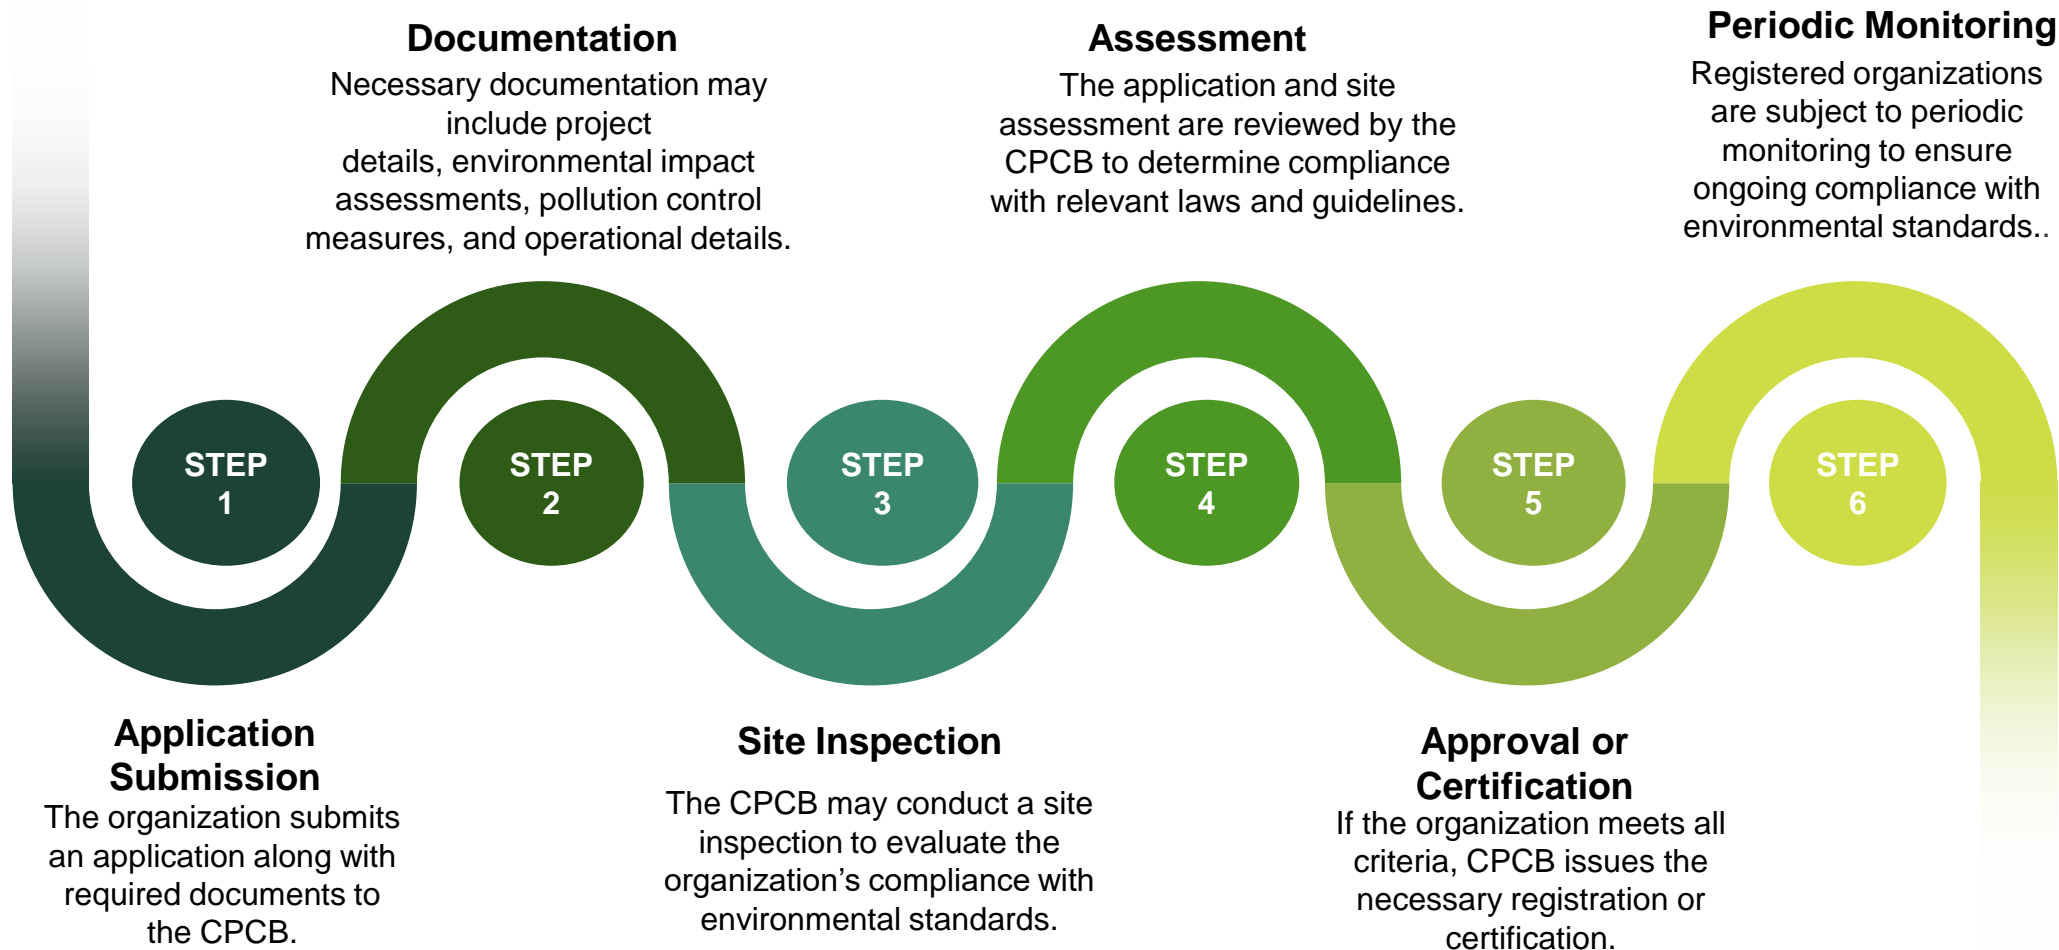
Documentation
Necessary documentation may include project details, environmental impact assessments, pollution control measures, and operational details.

Assessment
The application and site assessment are reviewed by the CPCB to determine compliance with relevant laws and guidelines.

Periodic Monitoring
Registered organizations are subject to periodic monitoring to ensure ongoing compliance with environmental standards..

STEP 1

STEP 2

STEP 3

STEP 4

STEP 5

STEP 6

Application Submission
The organization submits an application along with required documents to the CPCB.

Site Inspection
The CPCB may conduct a site inspection to evaluate the organization's compliance with environmental standards.

Approval or Certification
If the organization meets all criteria, CPCB issues the necessary registration or certification.